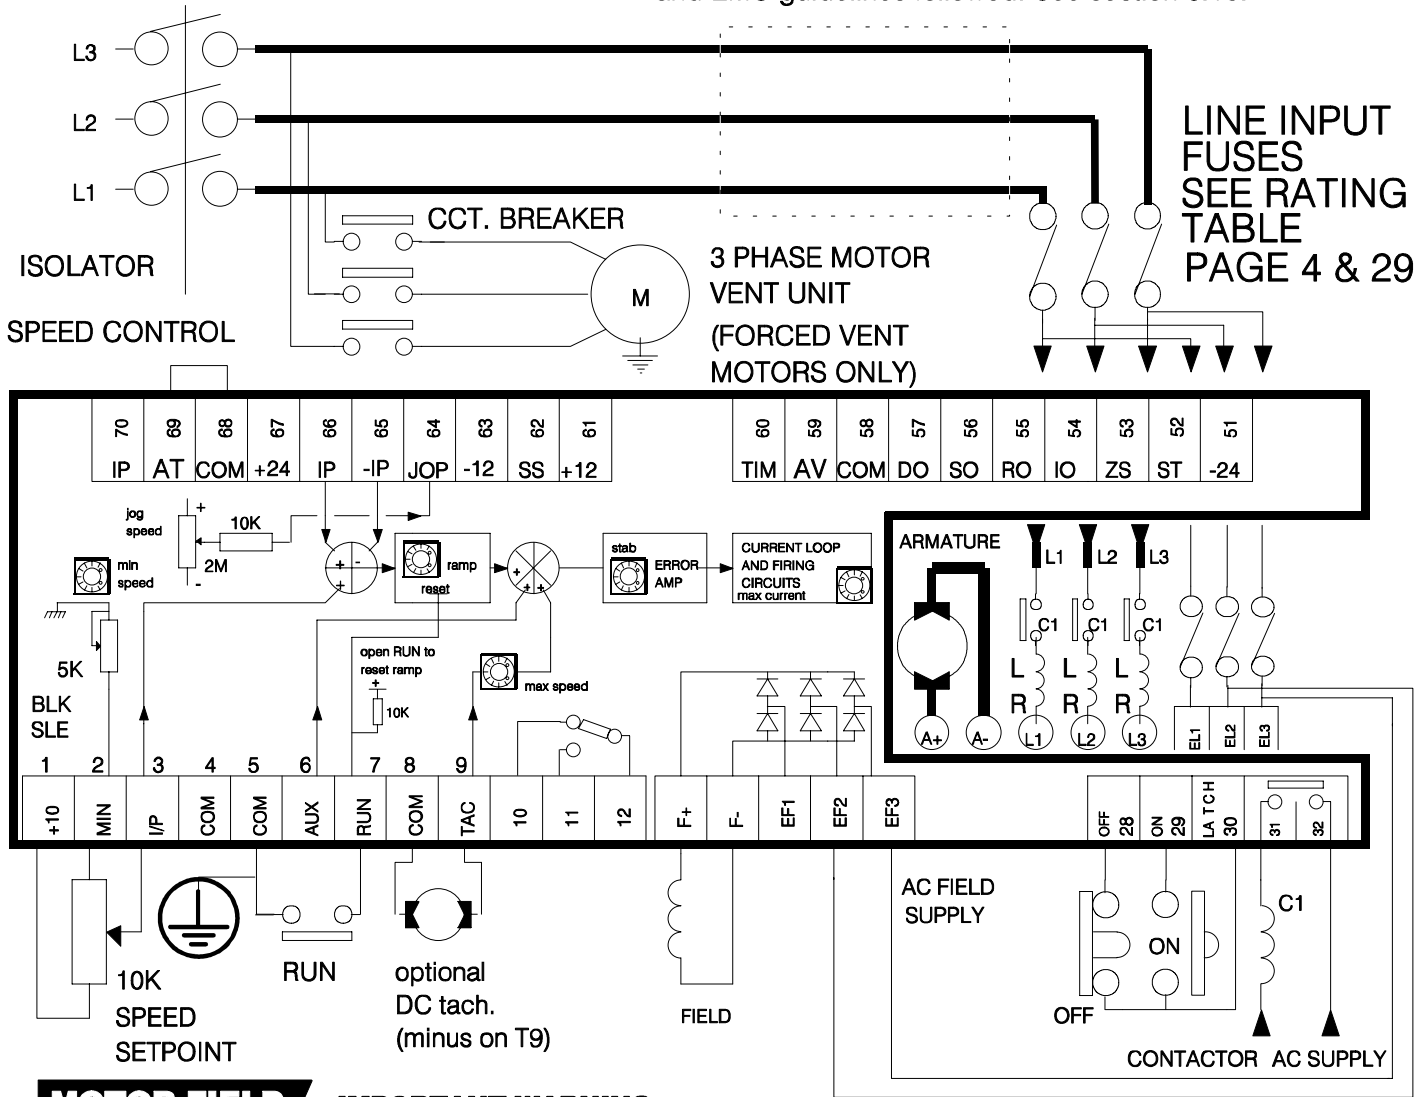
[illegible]

L3
L2
L1

ISOLATOR

CCT. BREAKER

M

3 PHASE MOTOR VENT UNIT (FORCED VENT MOTORS ONLY)

LINE INPUT FUSES SEE RATING TABLE PAGE 4 & 29

SPEED CONTROL

| 70 | 69 | 68 | 67 | 66 | 65 | 64 | 63 | 62 | 61 |
|---|---|---|---|---|---|---|---|---|---|
| IP | AT | COM | +24 | IP | -IP | JOP | -12 | SS | +12 |

| 60 | 59 | 58 | 57 | 56 | 55 | 54 | 53 | 52 | 51 |
|---|---|---|---|---|---|---|---|---|---|
| TIM | AV | COM | DO | SO | RO | IO | ZS | ST | -24 |

jog speed
+
10K
2M
-
min speed
+ -
+ +
ramp
reset
+ +
stab
ERROR AMP
CURRENT LOOP AND FIRING CIRCUITS
max current

ARMATURE
L1 L2 L3
C1 C1 C1
L L L
R R R
A+ A- L1 L2 L3
EL1 EL2 EL3

5K
BLK SLE

open RUN to reset ramp
+
10K
max speed

| 1 | 2 | 3 | 4 | 5 | 6 | 7 | 8 | 9 | | | |
|---|---|---|---|---|---|---|---|---|---|---|---|
| +10 | MIN | I/P | COM | COM | AUX | RUN | COM | TAC | 10 | 11 | 12 |

| F+ | F- | EF1 | EF2 | EF3 |
|---|---|---|---|---|

| OFF 28 | ON 29 | LATCH 30 | 31 | 32 |
|---|---|---|---|---|

10K SPEED SETPOINT

RUN

optional DC tach. (minus on T9)

FIELD

AC FIELD SUPPLY

ON
OFF

C1

CONTACTOR AC SUPPLY

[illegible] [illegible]